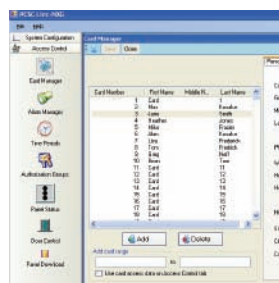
ACSC Lite 4000

File Help

System Configuration

Access Control

Card Manager

Alarm Manager

Time Periods

Authorisation Groups

Panel Status

Door Control

Panel Download

Card Manager

Save Close

| Card Number | First Name | Middle N... | Last Name |
|---|---|---|---|
| 1 | Card | | 1 |
| 2 | Mary | | Kavalan |
| 3 | Jane | | Smith |
| 4 | Heather | | Jones |
| 5 | Mike | | Frazier |
| 6 | Allen | | Kavalan |
| 7 | Una | | Frederick |
| 8 | Tom | | Patrick |
| 9 | Greg | | Null |
| 10 | Norm | | Tree |
| 11 | Card | | 11 |
| 12 | Card | | 12 |
| 13 | Card | | 13 |
| 14 | Card | | 14 |
| 15 | Card | | 15 |
| 16 | Card | | 16 |
| 17 | Card | | 17 |
| 18 | Card | | 18 |
| 19 | Card | | 19 |

Add Delete

Add card range

to

Use card access data on Access Control tab